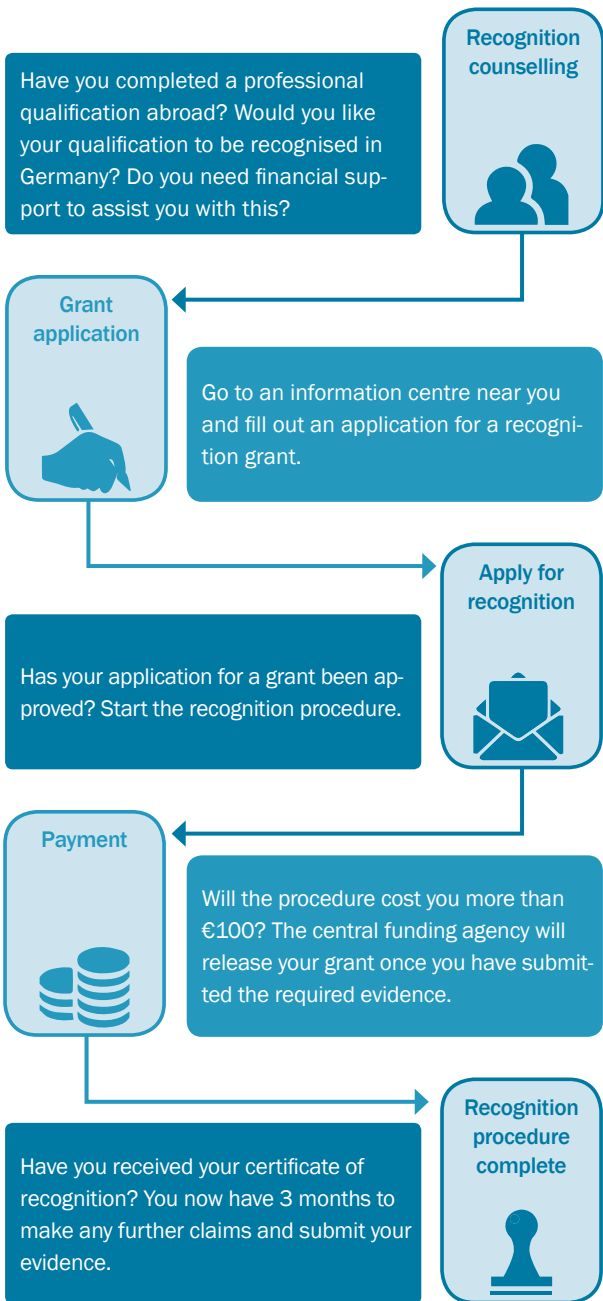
Recognition counselling

Have you completed a professional qualification abroad? Would you like your qualification to be recognised in Germany? Do you need financial support to assist you with this?

Grant application

Go to an information centre near you and fill out an application for a recognition grant.

Apply for recognition

Has your application for a grant been approved? Start the recognition procedure.

Payment

Will the procedure cost you more than €100? The central funding agency will release your grant once you have submitted the required evidence.

Recognition procedure complete

Have you received your certificate of recognition? You now have 3 months to make any further claims and submit your evidence.